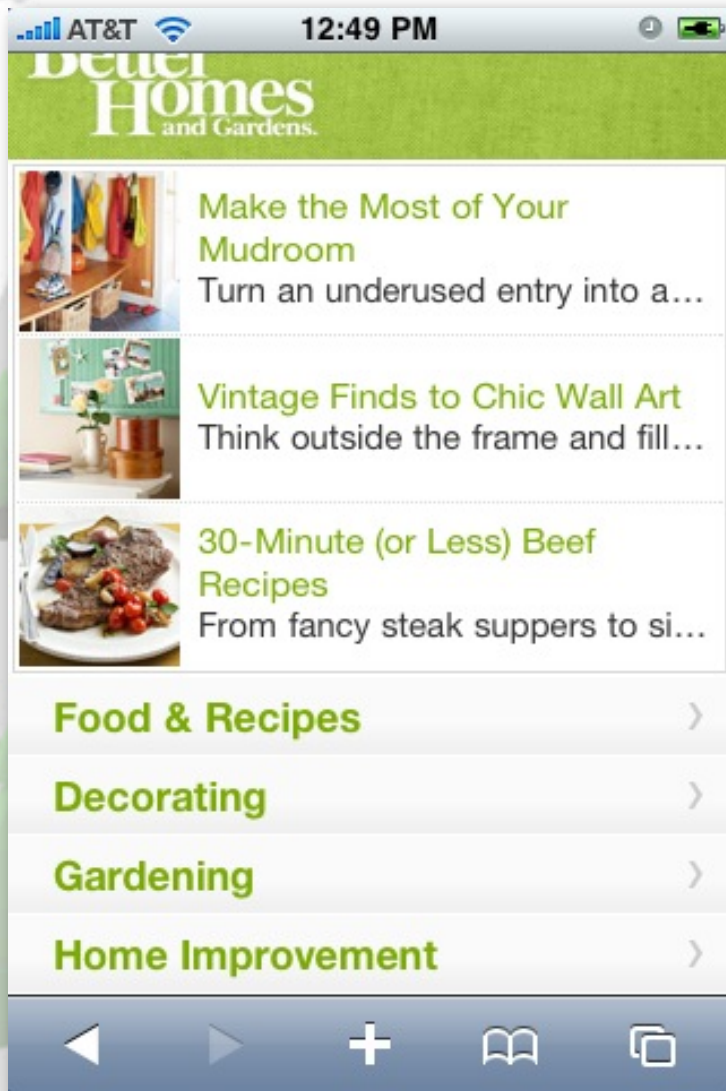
AT&T 12:49 PM

Better Homes and Gardens.

Make the Most of Your Mudroom
Turn an underused entry into a...

Vintage Finds to Chic Wall Art
Think outside the frame and fill...

30-Minute (or Less) Beef Recipes
From fancy steak suppers to si...

Food & Recipes

Decorating

Gardening

Home Improvement